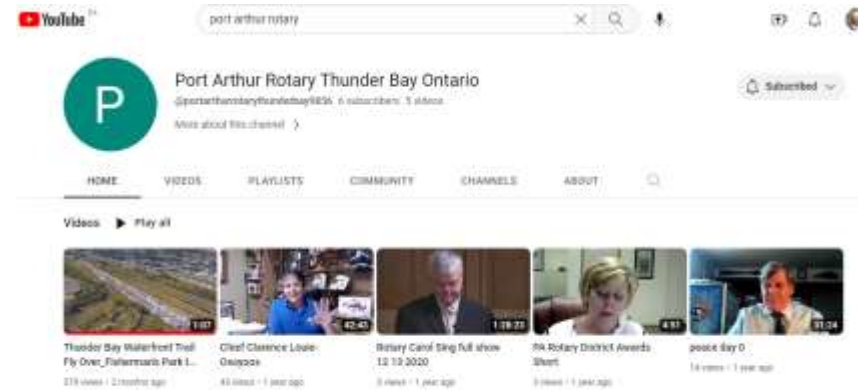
YouTube CA

port arthur rotary

Port Arthur Rotary Thunder Bay Ontario

@portarthurrotarythunderbay5836 6 subscribers 5 videos

More about this channel >

Subscribed

HOME VIDEOS PLAYLISTS COMMUNITY CHANNELS ABOUT

Videos Play all

1:07
Thunder Bay Waterfront Trail Fly Over_Fishermans Park I...
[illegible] views · 2 months ago

42:45
Chief Clarence Louie- Osoyoos
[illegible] views · 1 year ago

1:28:33
Rotary Carol Sing full show 12 13 2020
3 views · 1 year ago

4:51
PA Rotary District Awards Short
3 views · 1 year ago

31:24
peace day 0
14 views · 1 year ago